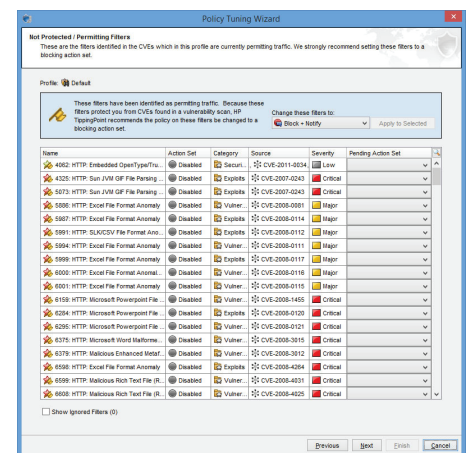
Policy Tuning Wizard

Not Protected / Permitting Filters
These are the filters identified in the CVEs which in this profile are currently permitting traffic. We strongly recommend setting these filters to a blocking action set.

Profile: Default

These filters have been identified as permitting traffic. Because these filters protect you from CVEs found in a vulnerability scan, HP TippingPoint recommends the policy on these filters be changed to a blocking action set.

Change these filters to:
Block + Notify
Apply to Selected

| Name | Action Set | Category | Source | Severity | Pending Action Set |
|---|---|---|---|---|---|
| 4062: HTTP: Embedded OpenType/Tru... | Disabled | Securi... | CVE-2011-0034 | Low | |
| 4325: HTTP: Sun JVM GIF File Parsing ... | Disabled | Exploits | CVE-2007-0243 | Critical | |
| 5073: HTTP: Sun JVM GIF File Parsing ... | Disabled | Exploits | CVE-2007-0243 | Critical | |
| 5886: HTTP: Excel File Format Anomaly | Disabled | Vulner... | CVE-2008-0081 | Major | |
| 5987: HTTP: Excel File Format Anomaly | Disabled | Vulner... | CVE-2008-0114 | Major | |
| 5991: HTTP: SLK/CSV File Format Ano... | Disabled | Vulner... | CVE-2008-0112 | Major | |
| 5994: HTTP: Excel File Format Anomaly | Disabled | Vulner... | CVE-2008-0111 | Major | |
| 5999: HTTP: Excel File Format Anomaly | Disabled | Vulner... | CVE-2008-0117 | Major | |
| 6000: HTTP: Excel File Format Anomal... | Disabled | Vulner... | CVE-2008-0116 | Major | |
| 6001: HTTP: Excel File Format Anomaly | Disabled | Vulner... | CVE-2008-0115 | Major | |
| 6159: HTTP: Microsoft Powerpoint File ... | Disabled | Vulner... | CVE-2008-1455 | Critical | |
| 6284: HTTP: Microsoft Powerpoint File ... | Disabled | Vulner... | CVE-2008-0120 | Critical | |
| 6295: HTTP: Microsoft Powerpoint File ... | Disabled | Vulner... | CVE-2008-0121 | Critical | |
| 6375: HTTP: Microsoft Word Malforme... | Disabled | Vulner... | CVE-2008-3815 | Critical | |
| 6379: HTTP: Malicious Enhanced Metaf... | Disabled | Vulner... | CVE-2008-3012 | Critical | |
| 6598: HTTP: Excel File Format Anomaly | Disabled | Vulner... | CVE-2008-4264 | Critical | |
| 6599: HTTP: Malicious Rich Text File (R... | Disabled | Vulner... | CVE-2008-4031 | Critical | |
| 6608: HTTP: Malicious Rich Text File (R... | Disabled | Vulner... | CVE-2008-4025 | Critical | |

Show Ignored Filters (0)

Previous Next Finish Cancel